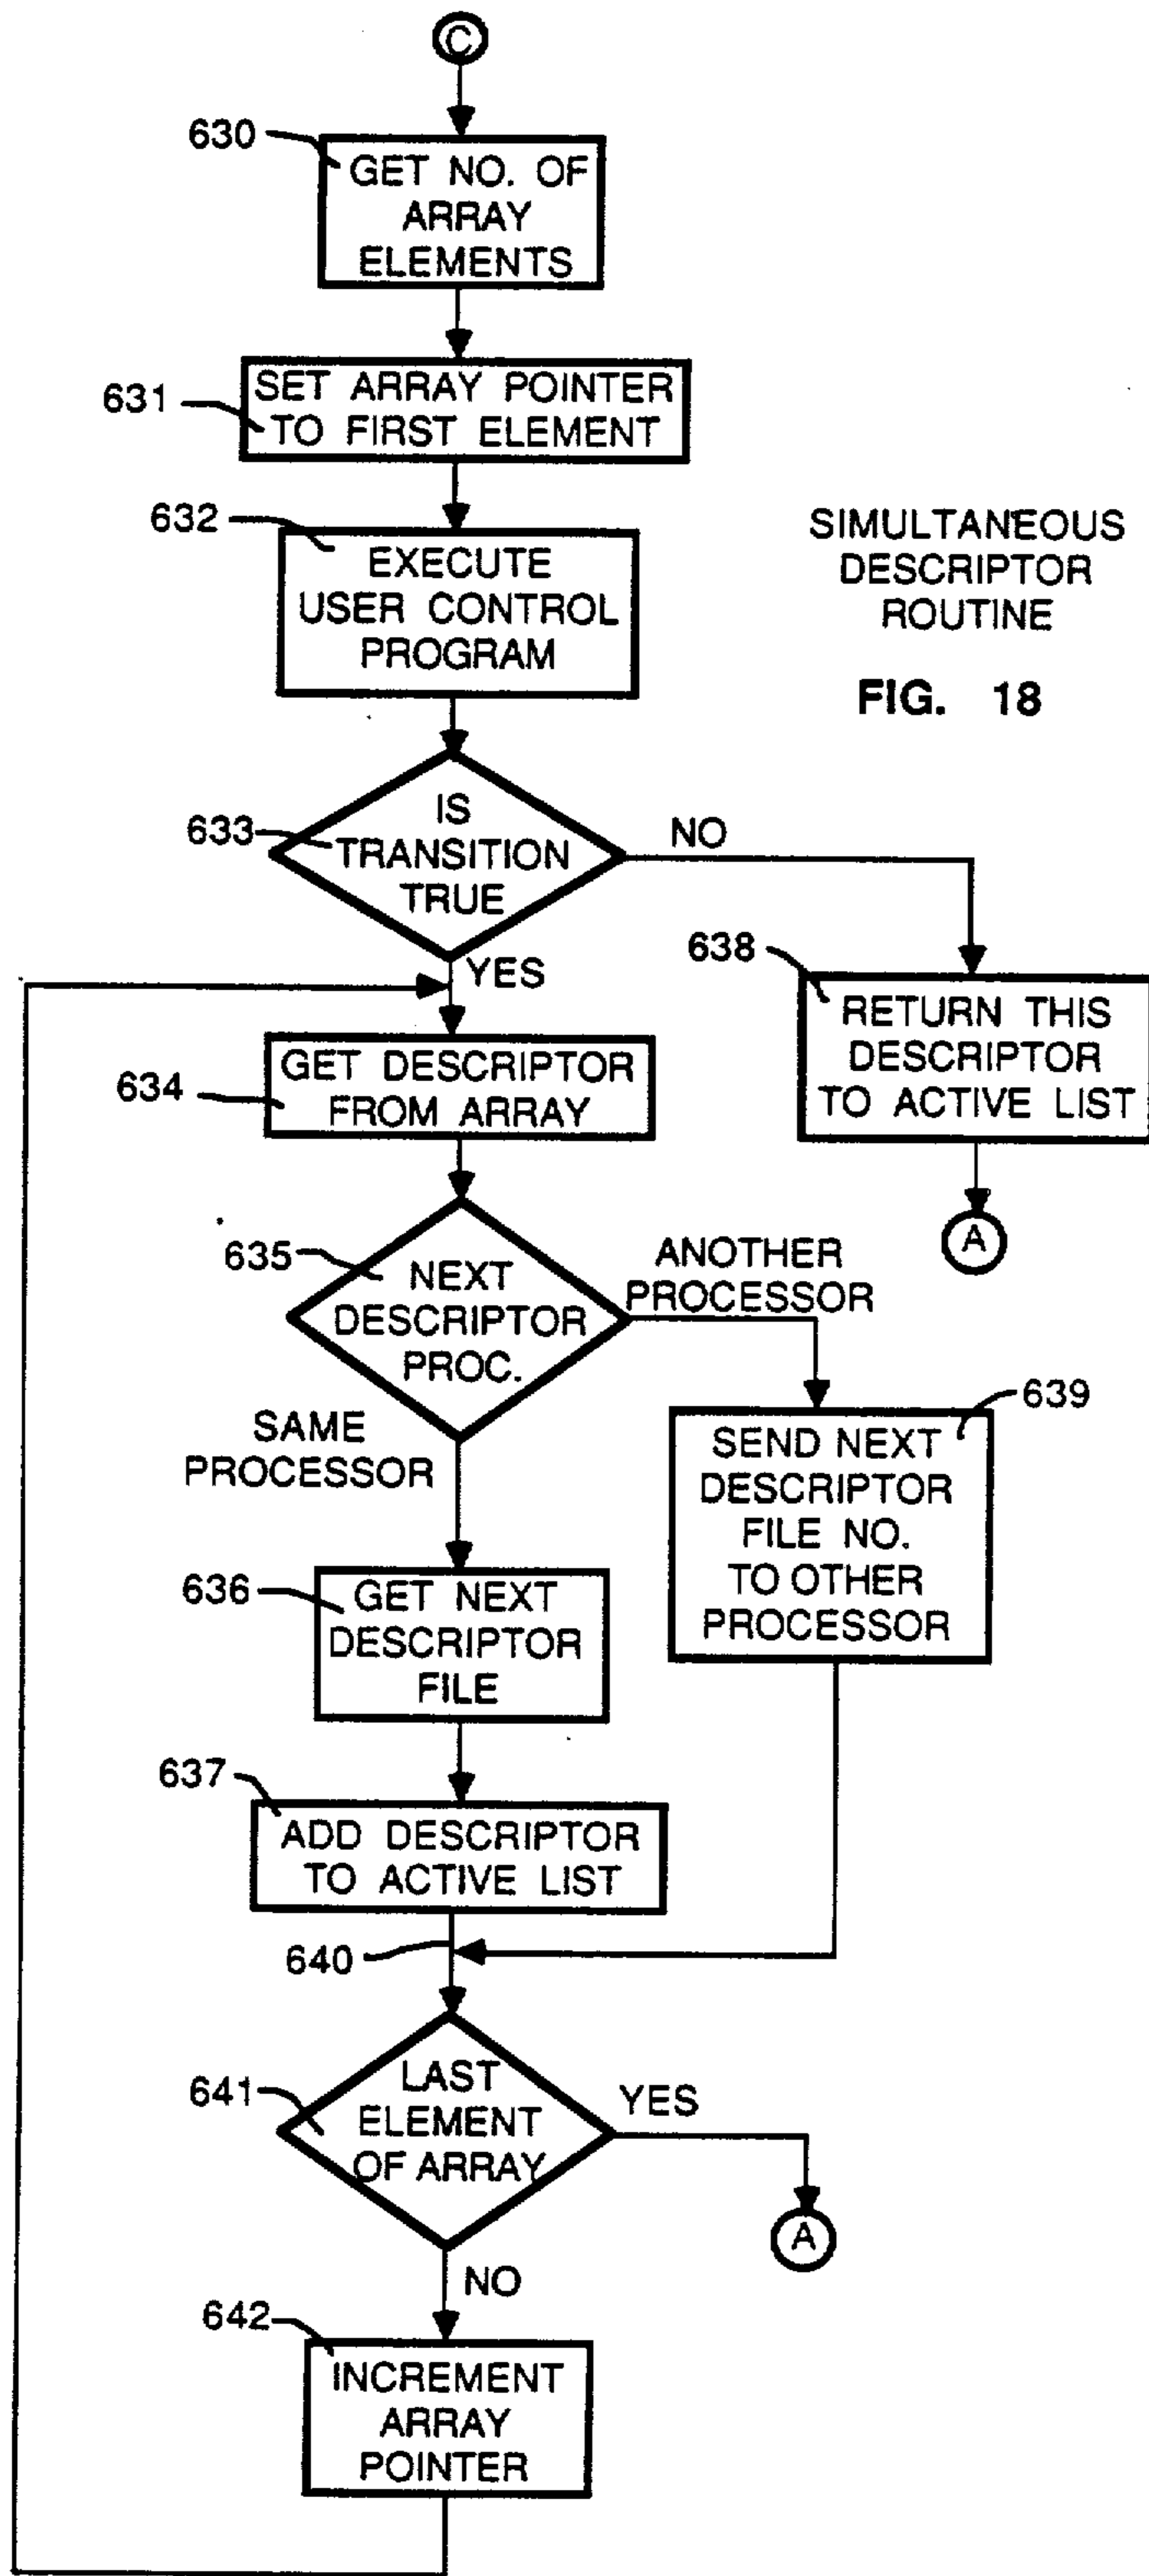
C

630 GET NO. OF ARRAY ELEMENTS

631 SET ARRAY POINTER TO FIRST ELEMENT

632 EXECUTE USER CONTROL PROGRAM

SIMULTANEOUS DESCRIPTOR ROUTINE

FIG. 18

633 IS TRANSITION TRUE

NO

YES

638 RETURN THIS DESCRIPTOR TO ACTIVE LIST

A

634 GET DESCRIPTOR FROM ARRAY

635 NEXT DESCRIPTOR PROC.

ANOTHER PROCESSOR

SAME PROCESSOR

639 SEND NEXT DESCRIPTOR FILE NO. TO OTHER PROCESSOR

636 GET NEXT DESCRIPTOR FILE

637 ADD DESCRIPTOR TO ACTIVE LIST

640

641 LAST ELEMENT OF ARRAY

YES

A

NO

642 INCREMENT ARRAY POINTER